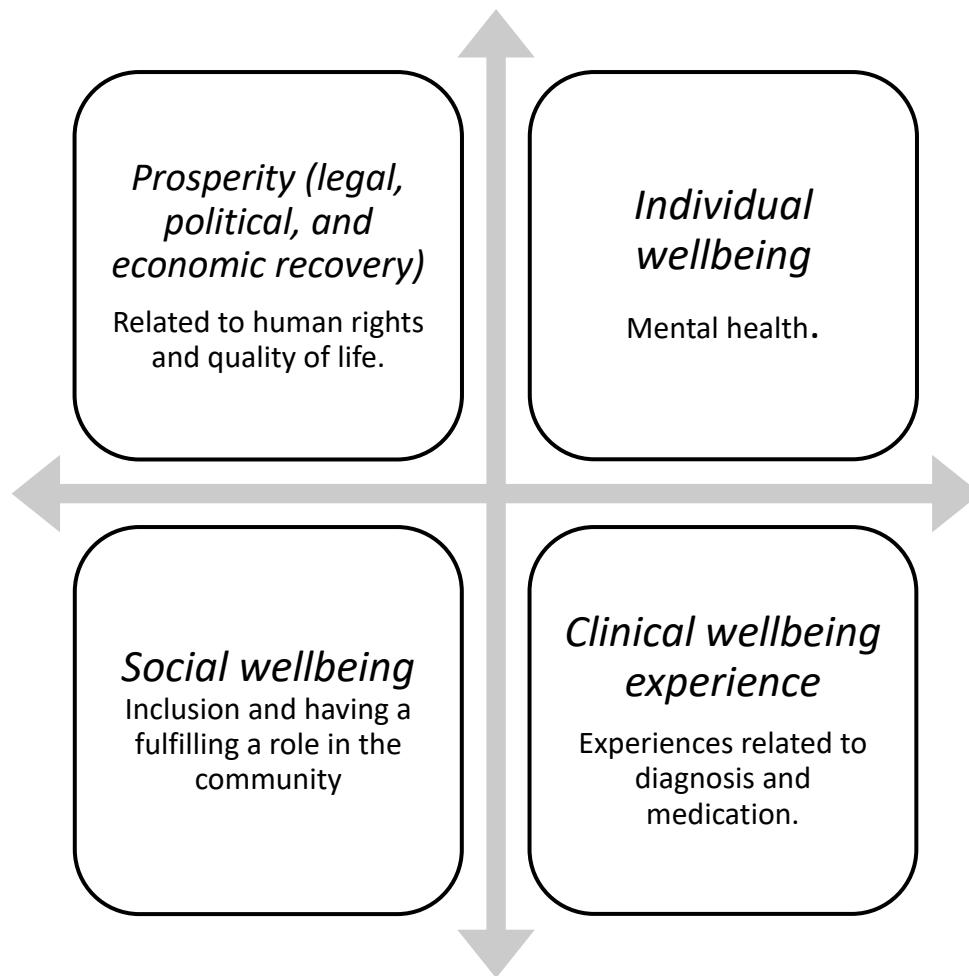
Prosperity (legal, political, and economic recovery)

Related to human rights and quality of life.

Individual wellbeing

Mental health.

Social wellbeing

Inclusion and having a fulfilling a role in the community

Clinical wellbeing experience

Experiences related to diagnosis and medication.